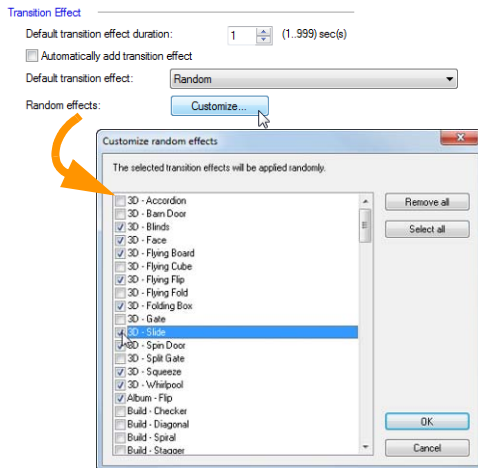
Transition Effect

Default transition effect duration: 1 (1..999) sec(s)

Automatically add transition effect

Default transition effect: Random

Random effects: Customize...

Customize random effects

The selected transition effects will be applied randomly.

3D - Accordion
3D - Barn Door
3D - Blinds
3D - Face
3D - Flying Board
3D - Flying Cube
3D - Flying Flip
3D - Flying Fold
3D - Folding Box
3D - Gate
3D - Slide
3D - Spin Door
3D - Split Gate
3D - Squeeze
3D - Whirlpool
Album - Flip
Build - Checker
Build - Diagonal
Build - Spiral
Build - Stagger

Remove all

Select all

OK

Cancel